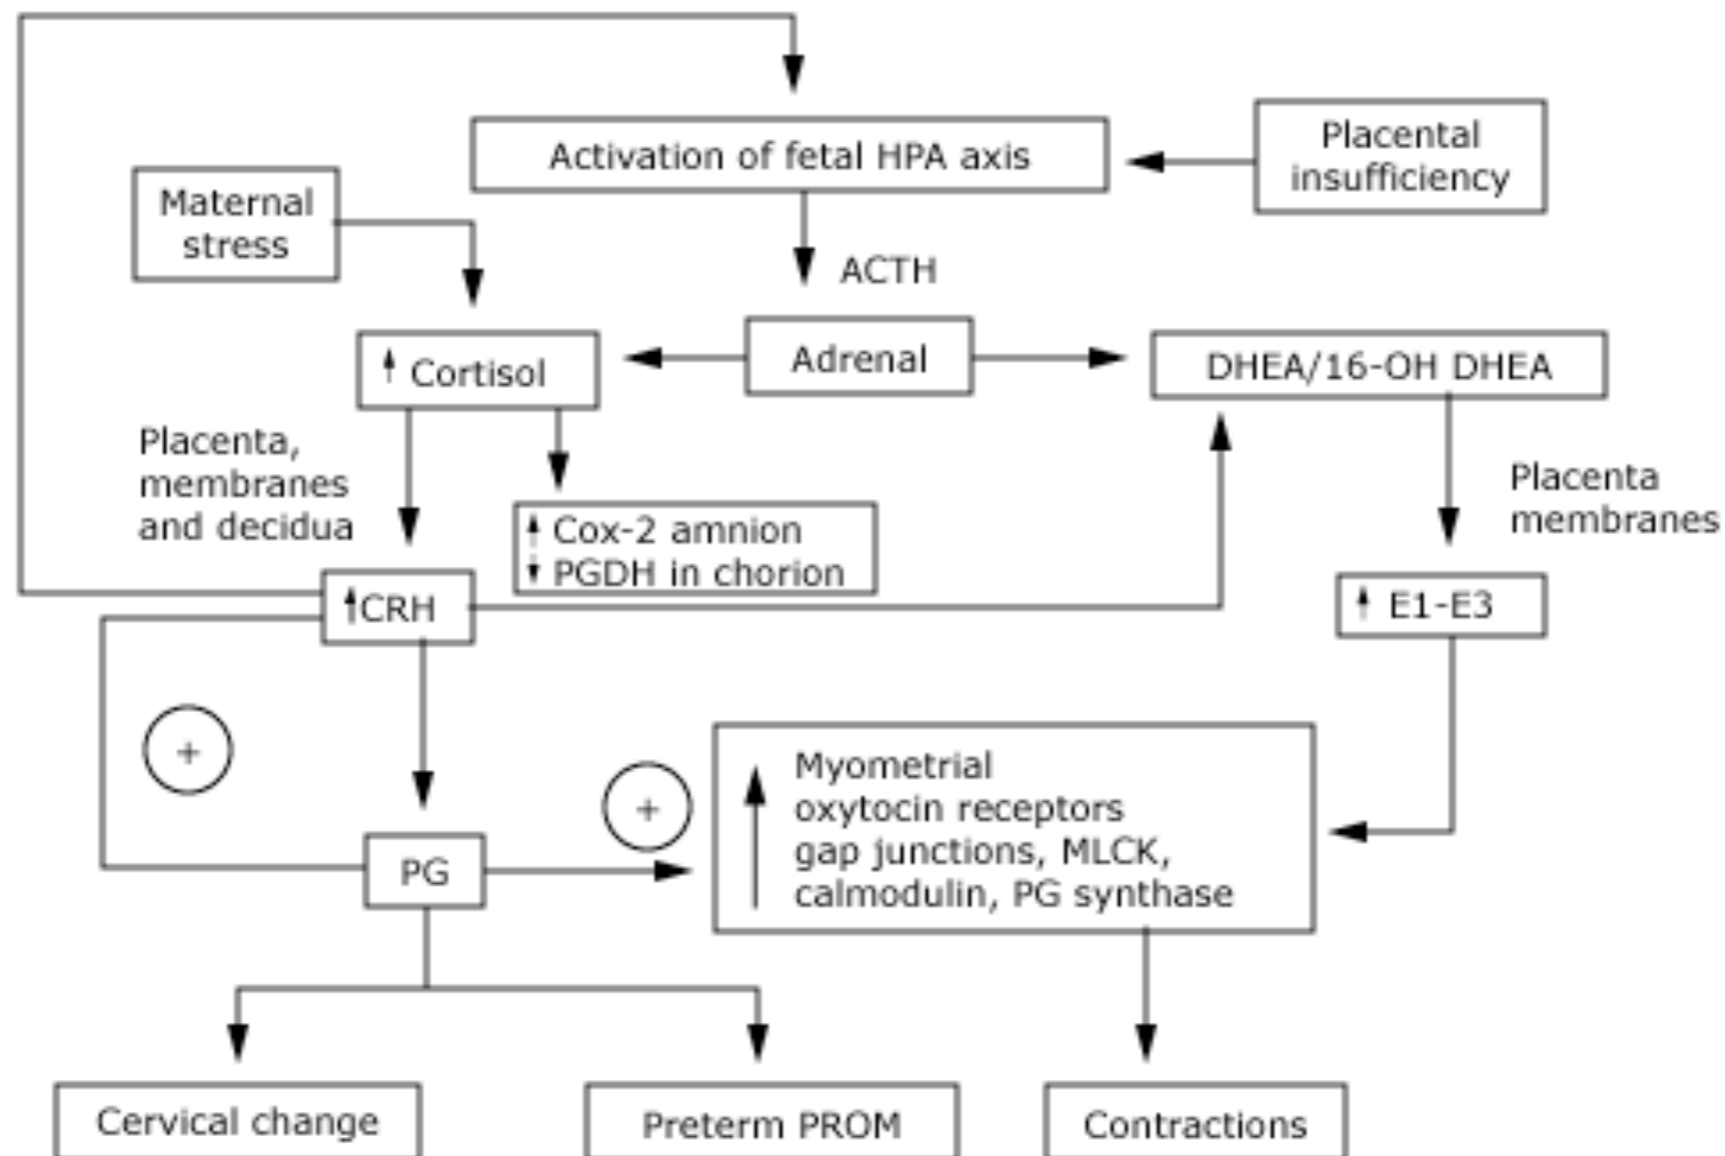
Activation of fetal HPA axis

Placental insufficiency

Maternal stress

ACTH

↑ Cortisol

Adrenal

DHEA/16-OH DHEA

Placenta, membranes and decidua

↑ Cox-2 amnion
↓ PGDH in chorion

Placenta membranes

↑CRH

↑ E1-E3

+

+

↑ Myometrial oxytocin receptors gap junctions, MLCK, calmodulin, PG synthase

PG

Cervical change

Preterm PROM

Contractions